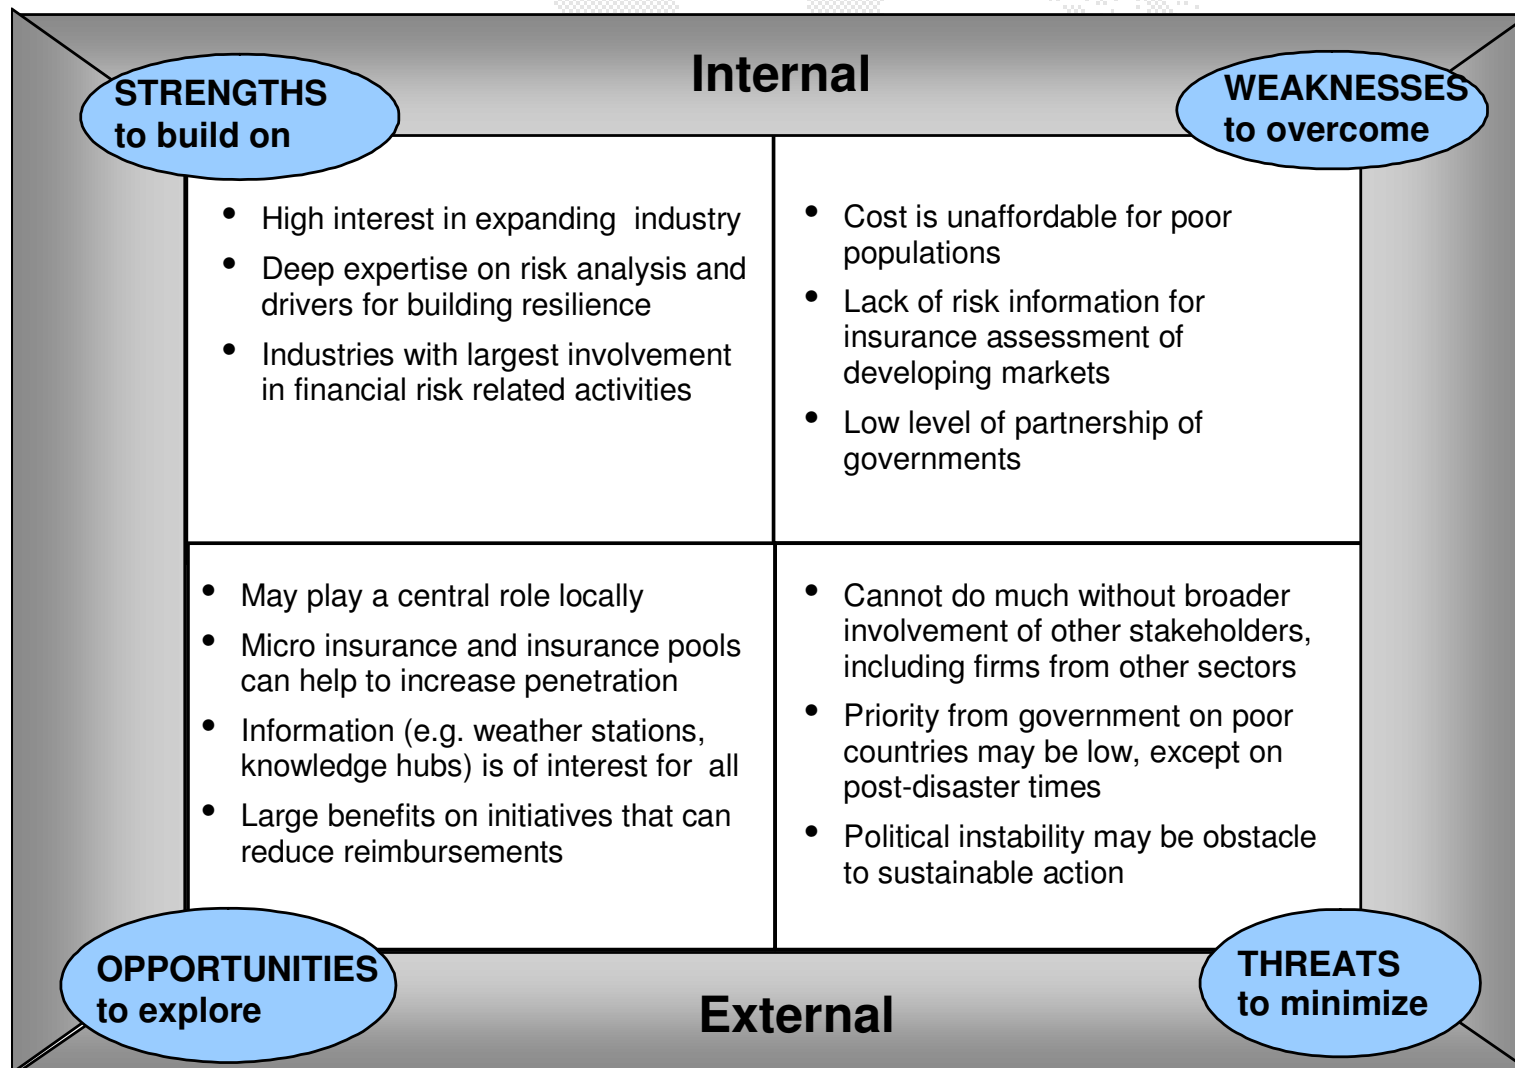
STRENGTHS to build on

Internal

WEAKNESSES to overcome

- High interest in expanding industry
- Deep expertise on risk analysis and drivers for building resilience
- Industries with largest involvement in financial risk related activities

- Cost is unaffordable for poor populations
- Lack of risk information for insurance assessment of developing markets
- Low level of partnership of governments

- May play a central role locally
- Micro insurance and insurance pools can help to increase penetration
- Information (e.g. weather stations, knowledge hubs) is of interest for all
- Large benefits on initiatives that can reduce reimbursements

- Cannot do much without broader involvement of other stakeholders, including firms from other sectors
- Priority from government on poor countries may be low, except on post-disaster times
- Political instability may be obstacle to sustainable action

OPPORTUNITIES to explore

External

THREATS to minimize